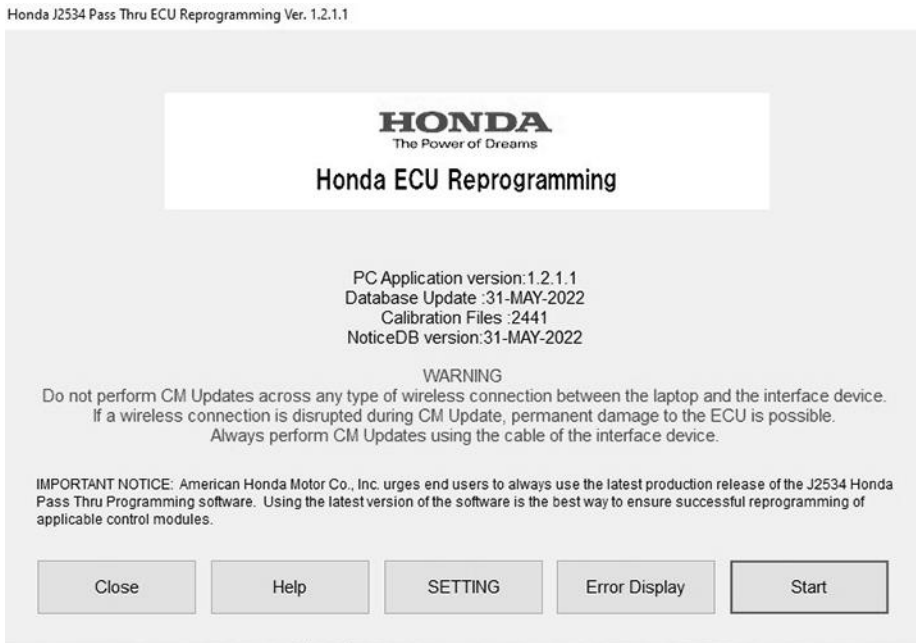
Honda J2534 Pass Thru ECU Reprogramming Ver. 1.2.1.1

HONDA
The Power of Dreams
Honda ECU Reprogramming

PC Application version:1.2.1.1
Database Update :31-MAY-2022
Calibration Files :2441
NoticeDB version:31-MAY-2022

WARNING
Do not perform CM Updates across any type of wireless connection between the laptop and the interface device.
If a wireless connection is disrupted during CM Update, permanent damage to the ECU is possible.
Always perform CM Updates using the cable of the interface device.

IMPORTANT NOTICE: American Honda Motor Co., Inc. urges end users to always use the latest production release of the J2534 Honda Pass Thru Programming software. Using the latest version of the software is the best way to ensure successful reprogramming of applicable control modules.

Close
Help
SETTING
Error Display
Start